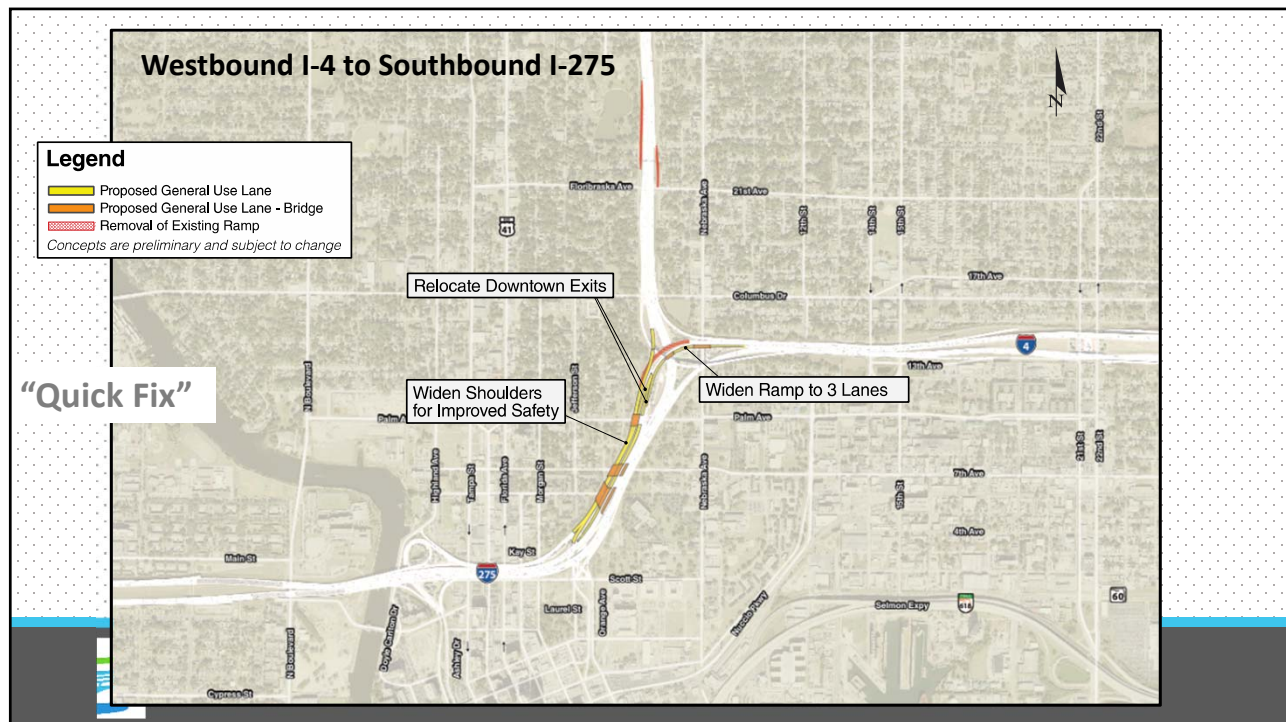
Westbound I-4 to Southbound I-275

N

Legend
Proposed General Use Lane
Proposed General Use Lane - Bridge
Removal of Existing Ramp
Concepts are preliminary and subject to change

"Quick Fix"

Relocate Downtown Exits

Widen Shoulders for Improved Safety

Widen Ramp to 3 Lanes

Floribraska Ave
21st Ave
41
Nebraska Ave
12th St
14th St
15th St
22nd St
17th Ave
Columbus Dr
4
13th Ave
N Boulevard
Jefferson St
Palm Ave
Palm Ave
Highland Ave
Tampa St
Florida Ave
Morgan St
Nebraska Ave
7th Ave
15th St
21st St
22nd St
4th Ave
Main St
Kay St
275
Scott St
Laurel St
Orange Ave
Nuccio Pkwy
Selmon Expy
618
60
N Boulevard
Doyle Carlton Dr
Ashley Dr
Cypress St